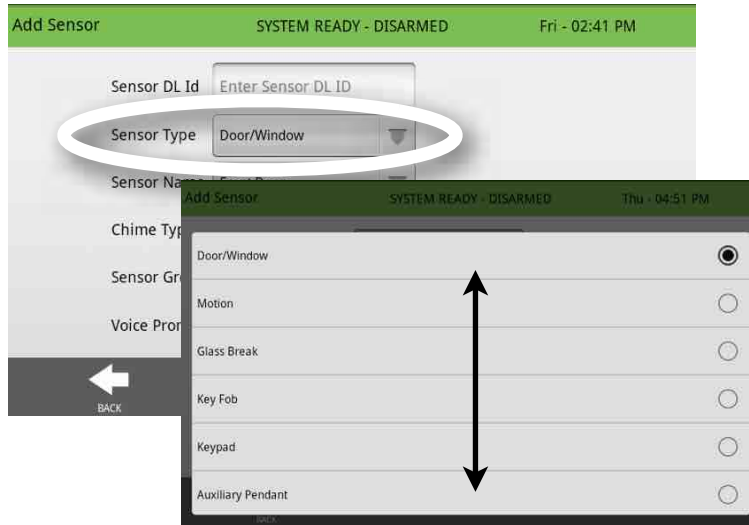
Add Sensor SYSTEM READY - DISARMED Fri - 02:41 PM

Sensor DL Id Enter Sensor DL ID

Sensor Type Door/Window

Sensor Na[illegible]

Chime Typ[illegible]

Sensor Gr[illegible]

Voice Pro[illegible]

BACK

Add Sensor SYSTEM READY - DISARMED Thu - 04:51 PM

Door/Window

Motion

Glass Break

Key Fob

Keypad

Auxiliary Pendant

BACK